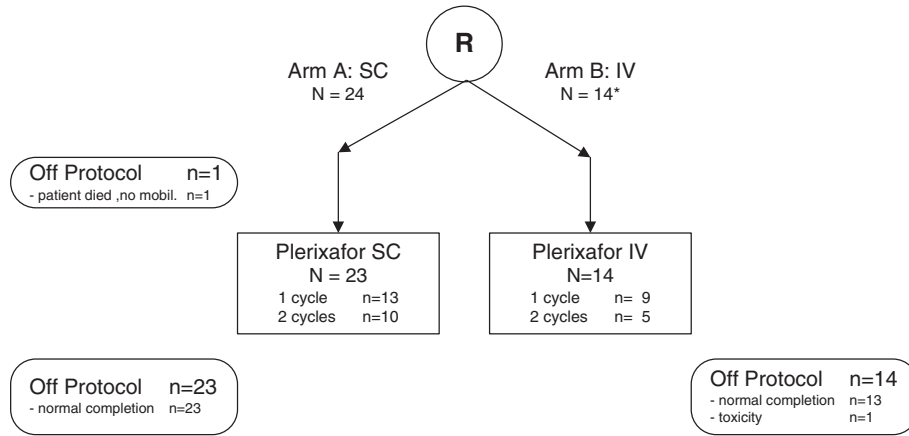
R

Arm A: SC
N = 24

Arm B: IV
N = 14*

Off Protocol n=1
- patient died ,no mobil. n=1

Plerixafor SC
N = 23
1 cycle n=13
2 cycles n=10

Plerixafor IV
N=14
1 cycle n= 9
2 cycles n= 5

Off Protocol n=23
- normal completion n=23

Off Protocol n=14
- normal completion n=13
- toxicity n=1